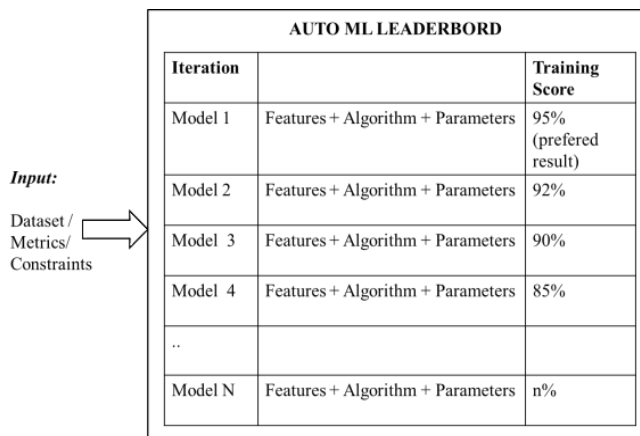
Input:

Dataset / Metrics/ Constraints

AUTO ML LEADERBORD

| Iteration | | Training Score |
|---|---|---|
| Model 1 | Features + Algorithm + Parameters | 95% (prefered result) |
| Model 2 | Features + Algorithm + Parameters | 92% |
| Model 3 | Features + Algorithm + Parameters | 90% |
| Model 4 | Features + Algorithm + Parameters | 85% |
| .. | | |
| Model N | Features + Algorithm + Parameters | n% |